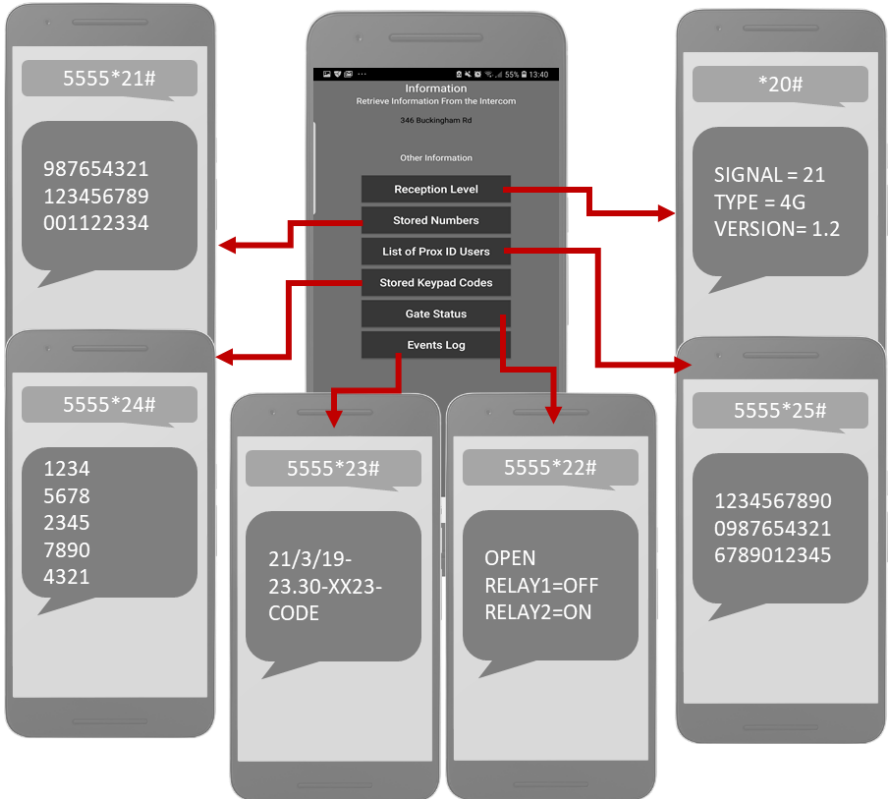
55% 13:40

Information
Retrieve Information From the Intercom

346 Buckingham Rd

Other Information

Reception Level
Stored Numbers
List of Prox ID Users
Stored Keypad Codes
Gate Status
Events Log

5555*21#

987654321
123456789
001122334

*20#

SIGNAL = 21
TYPE = 4G
VERSION= 1.2

5555*24#

1234
5678
2345
7890
4321

5555*23#

21/3/19-23.30-XX23-CODE

5555*22#

OPEN
RELAY1=OFF
RELAY2=ON

5555*25#

1234567890
0987654321
6789012345